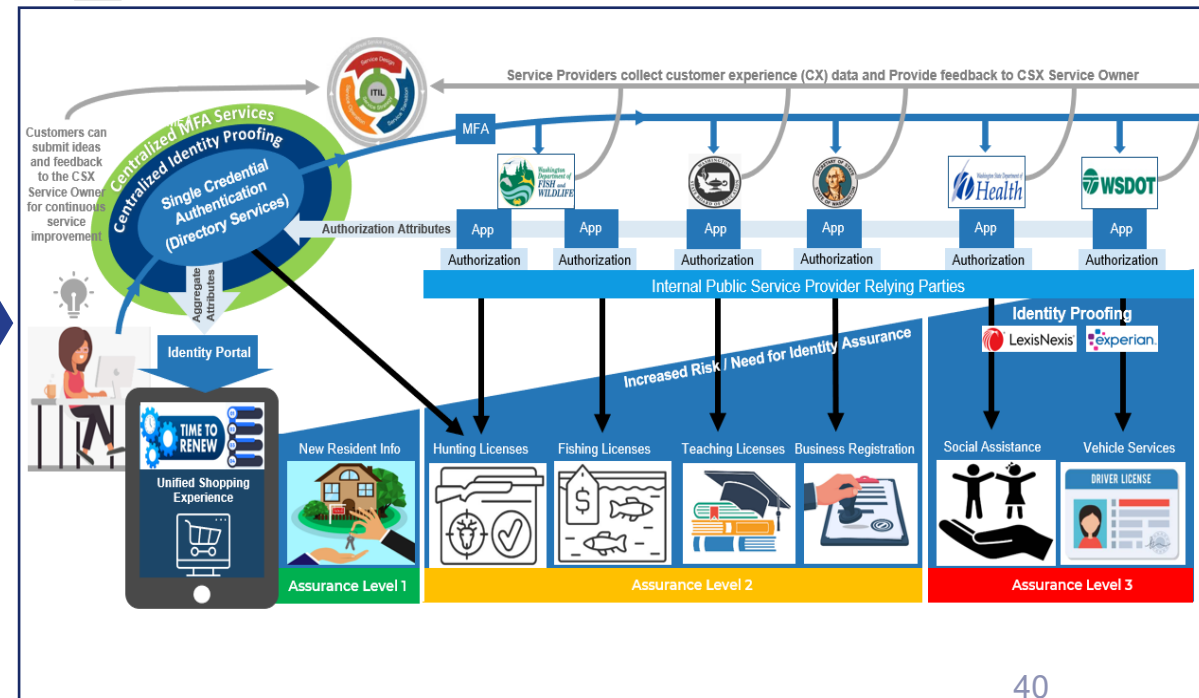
Service Providers collect customer experience (CX) data and Provide feedback to CSX Service Owner

Service Design
ITIL
Service Transition
Service Operation

Customers can submit ideas and feedback to the CSX Service Owner for continuous service improvement

Centralized MFA Services
Centralized Identity Proofing
Single Credential Authentication (Directory Services)

MFA

Authorization Attributes

Aggregate Attributes

Identity Portal

TIME TO RENEW

Unified Shopping Experience

Washington Department of FISH and WILDLIFE

Washington State Department of Health

WSDOT

| App | App | App | App | App | App |
|---|---|---|---|---|---|
| Authorization | Authorization | Authorization | Authorization | Authorization | Authorization |

Internal Public Service Provider Relying Parties

Identity Proofing
LexisNexis
experian.

Increased Risk / Need for Identity Assurance

New Resident Info
Hunting Licenses
Fishing Licenses
Teaching Licenses
Business Registration
Social Assistance
Vehicle Services

DRIVER LICENSE

Assurance Level 1
Assurance Level 2
Assurance Level 3

40